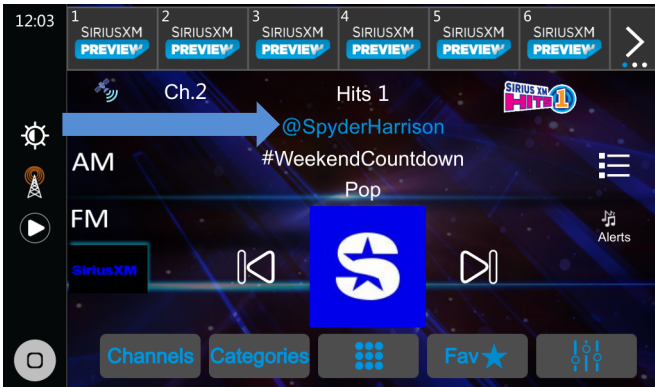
12:03

1 SIRIUSXM PREVIEW
2 SIRIUSXM PREVIEW
3 SIRIUSXM PREVIEW
4 SIRIUSXM PREVIEW
5 SIRIUSXM PREVIEW
6 SIRIUSXM PREVIEW

Ch.2

Hits 1

SIRIUS XM HITS 1

@SpyderHarrison

#WeekendCountdown

Pop

AM

FM

SiriusXM

Alerts

Channels

Categories

Fav